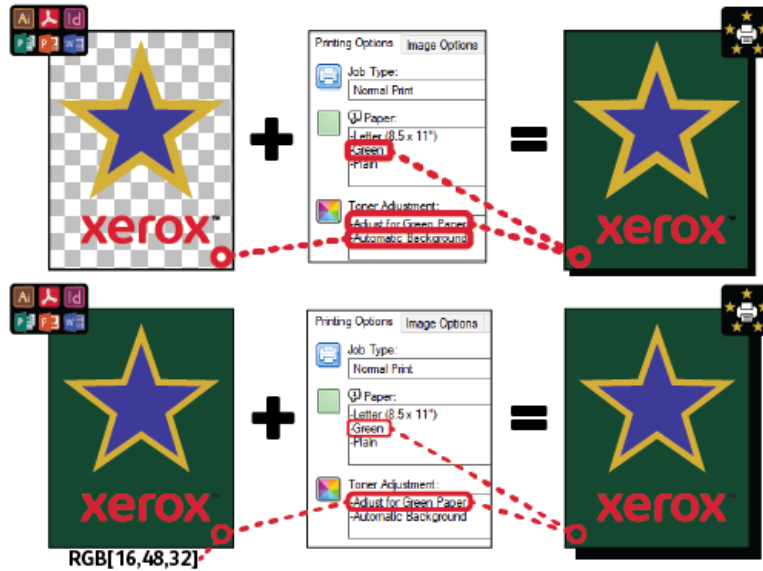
Ai Id
P P W

xerox™

Printing Options | Image Options

Job Type:
Normal Print

Paper:
-Letter (8.5 x 11")
-Green
-Plain

Toner Adjustment:
-Adjust for Green Paper
-Automatic Background

xerox™

Ai Id
P P W

xerox™

RGB[16,48,32]

Printing Options | Image Options

Job Type:
Normal Print

Paper:
-Letter (8.5 x 11")
-Green
-Plain

Toner Adjustment:
-Adjust for Green Paper
-Automatic Background

xerox™